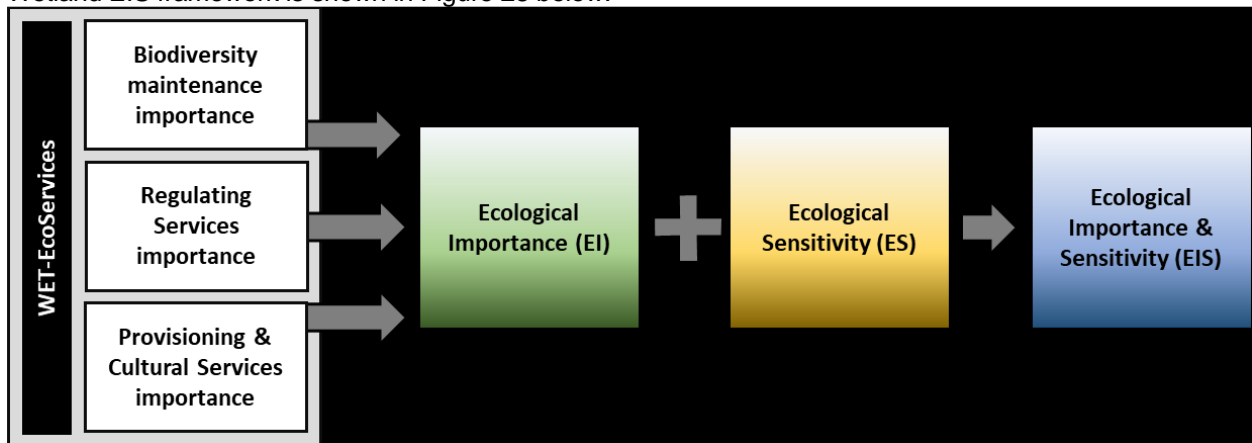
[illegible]

WET-EcoServices

Biodiversity maintenance importance

Regulating Services importance

Provisioning & Cultural Services importance

Ecological Importance (EI)

Ecological Sensitivity (ES)

Ecological Importance & Sensitivity (EIS)